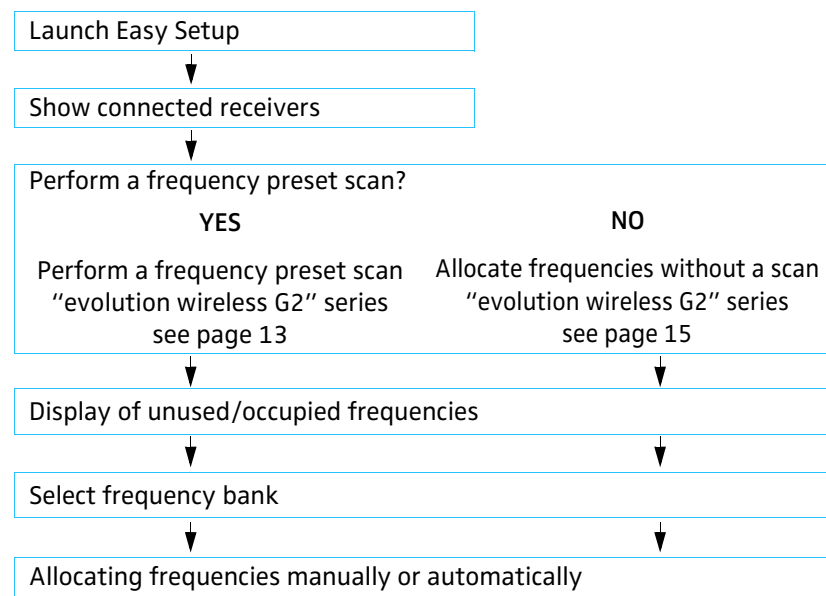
Launch Easy Setup

Show connected receivers

Perform a frequency preset scan?

YES

Perform a frequency preset scan "evolution wireless G2" series see page 13

NO

Allocate frequencies without a scan "evolution wireless G2" series see page 15

Display of unused/occupied frequencies

Select frequency bank

Allocating frequencies manually or automatically